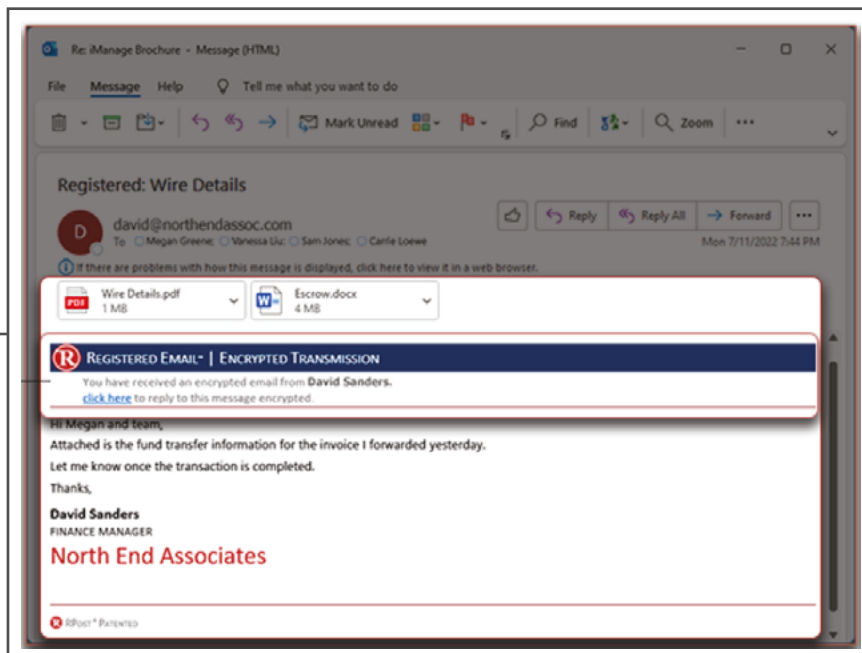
Re: iManage Brochure - Message (HTML)

File Message Help Tell me what you want to do

Mark Unread Find Zoom ···

Registered: Wire Details

D david@northendassoc.com
To Megan Greene; Vanessa Liu; Sam Jones; Carlie Loewe

Reply Reply All Forward ···

Mon 7/11/2022 7:44 PM

If there are problems with how this message is displayed, click here to view it in a web browser.

Wire Details.pdf 1 MB

Escrow.docx 4 MB

REGISTERED EMAIL™ | ENCRYPTED TRANSMISSION
You have received an encrypted email from David Sanders.
click here to reply to this message encrypted.

Hi Megan and team,

Attached is the fund transfer information for the invoice I forwarded yesterday.

Let me know once the transaction is completed.

Thanks,

David Sanders
FINANCE MANAGER
North End Associates

RPost® PATENTED